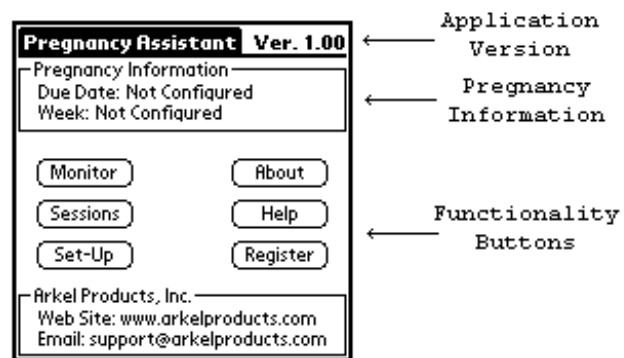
Pregnancy Assistant Ver. 1.00

Application Version

Pregnancy Information
Due Date: Not Configured
Week: Not Configured

Pregnancy Information

Monitor
About
Sessions
Help
Set-Up
Register

Functionality Buttons

Arkel Products, Inc.
Web Site: www.arkelproducts.com
Email: support@arkelproducts.com